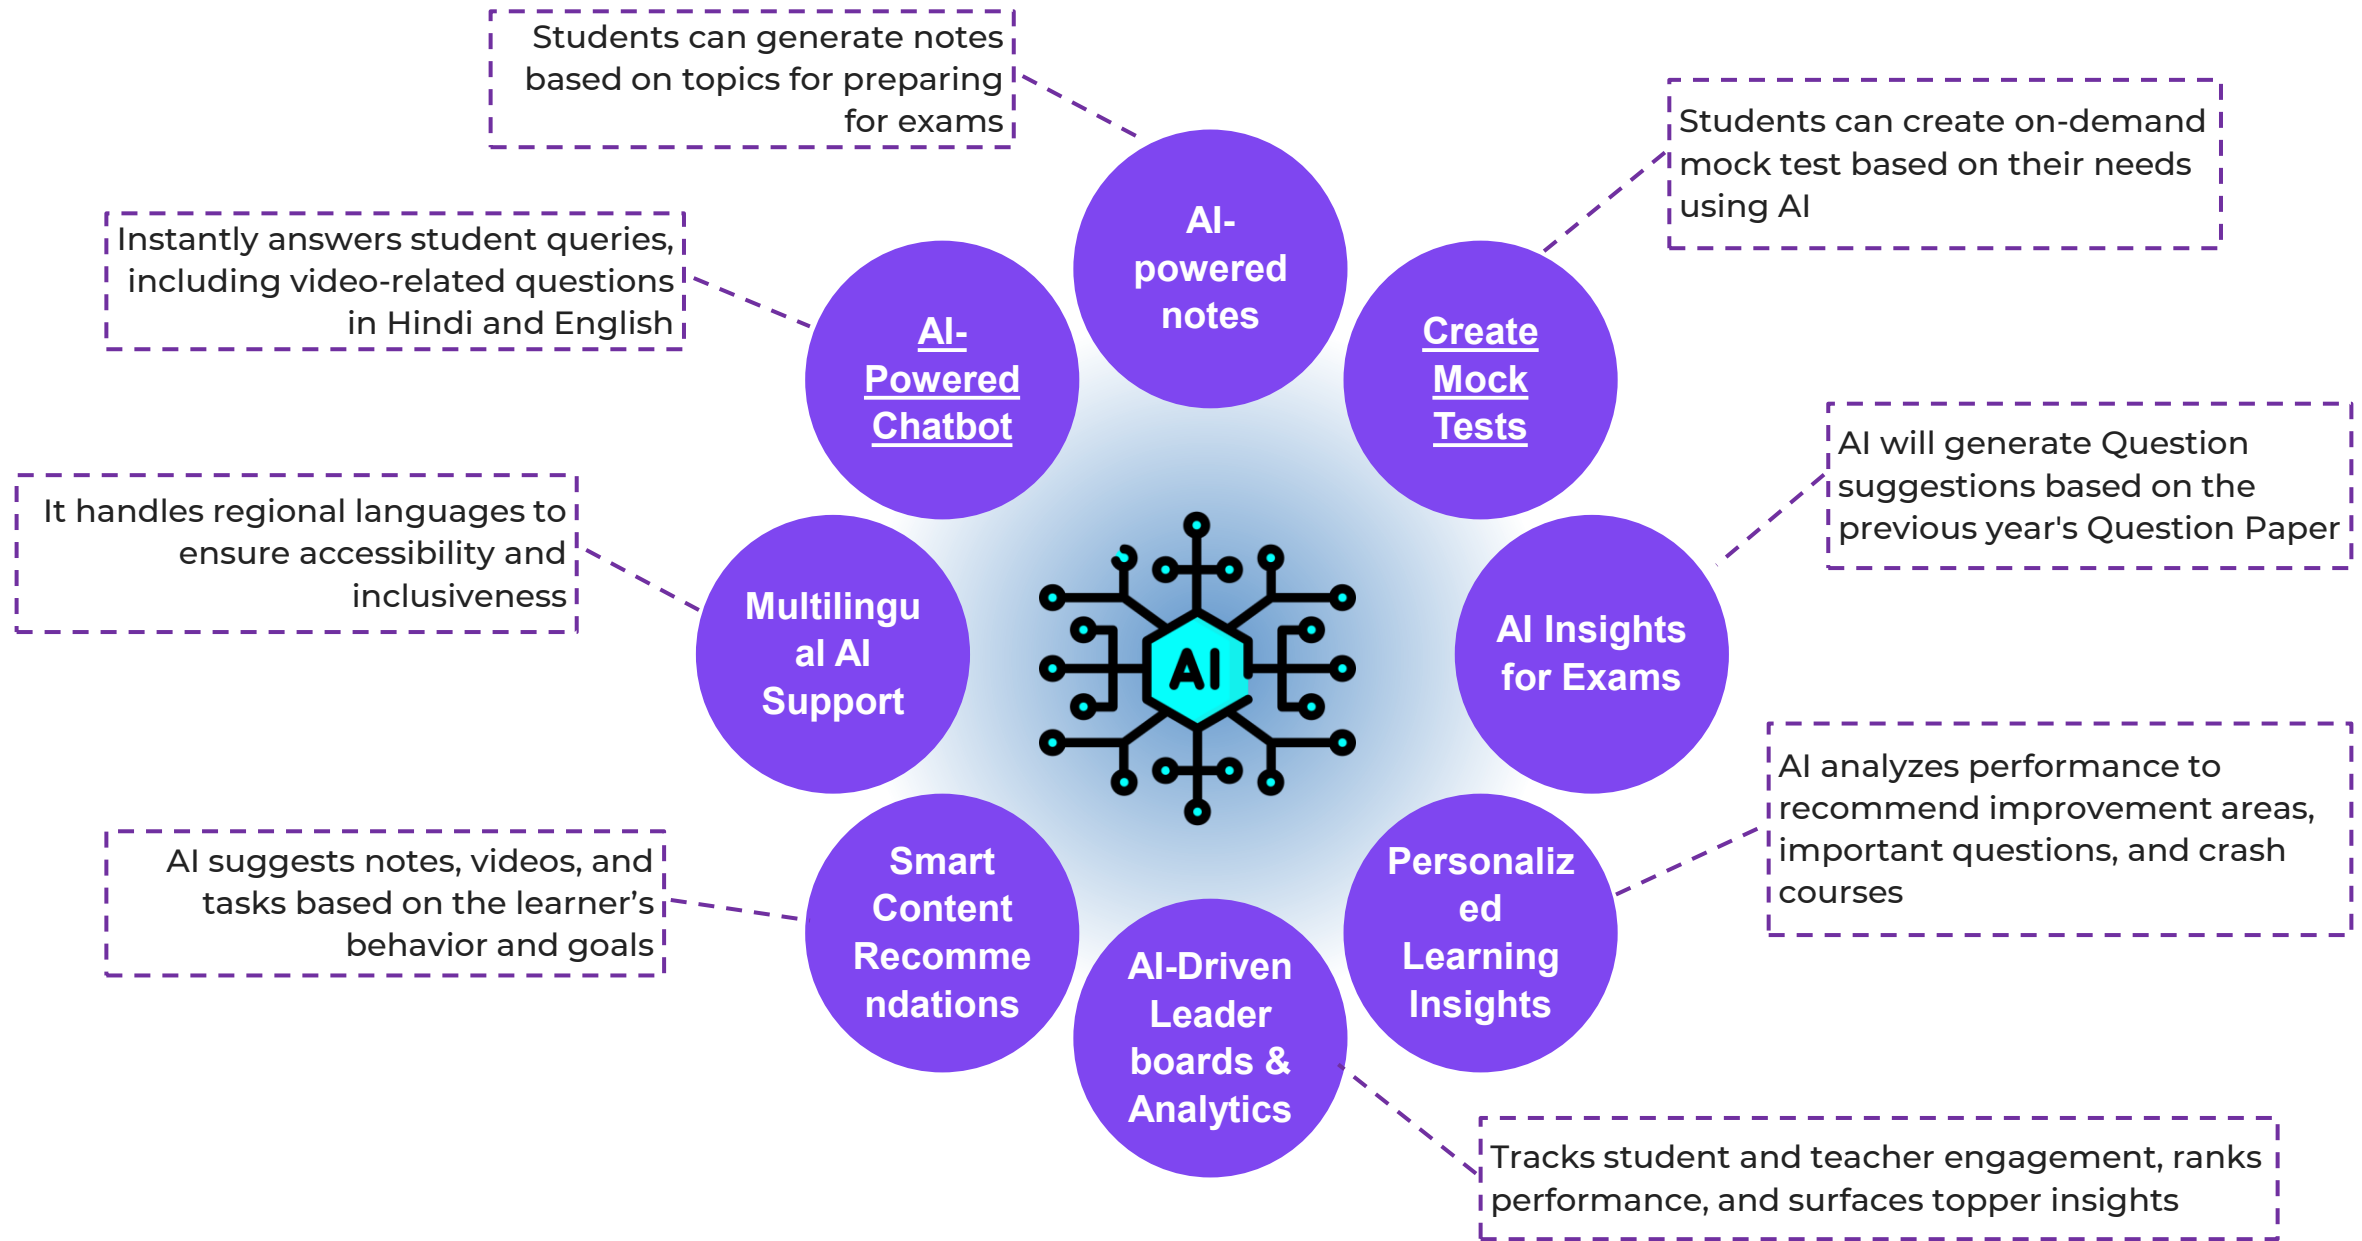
Students can generate notes based on topics for preparing for exams

AI-powered notes

Students can create on-demand mock test based on their needs using AI

Instantly answers student queries, including video-related questions in Hindi and English

AI-Powered Chatbot

Create Mock Tests

AI will generate Question suggestions based on the previous year's Question Paper

It handles regional languages to ensure accessibility and inclusiveness

Multilingual AI Support

AI

AI Insights for Exams

AI analyzes performance to recommend improvement areas, important questions, and crash courses

AI suggests notes, videos, and tasks based on the learner's behavior and goals

Smart Content Recommendations

Personalized Learning Insights

AI-Driven Leader boards & Analytics

Tracks student and teacher engagement, ranks performance, and surfaces topper insights